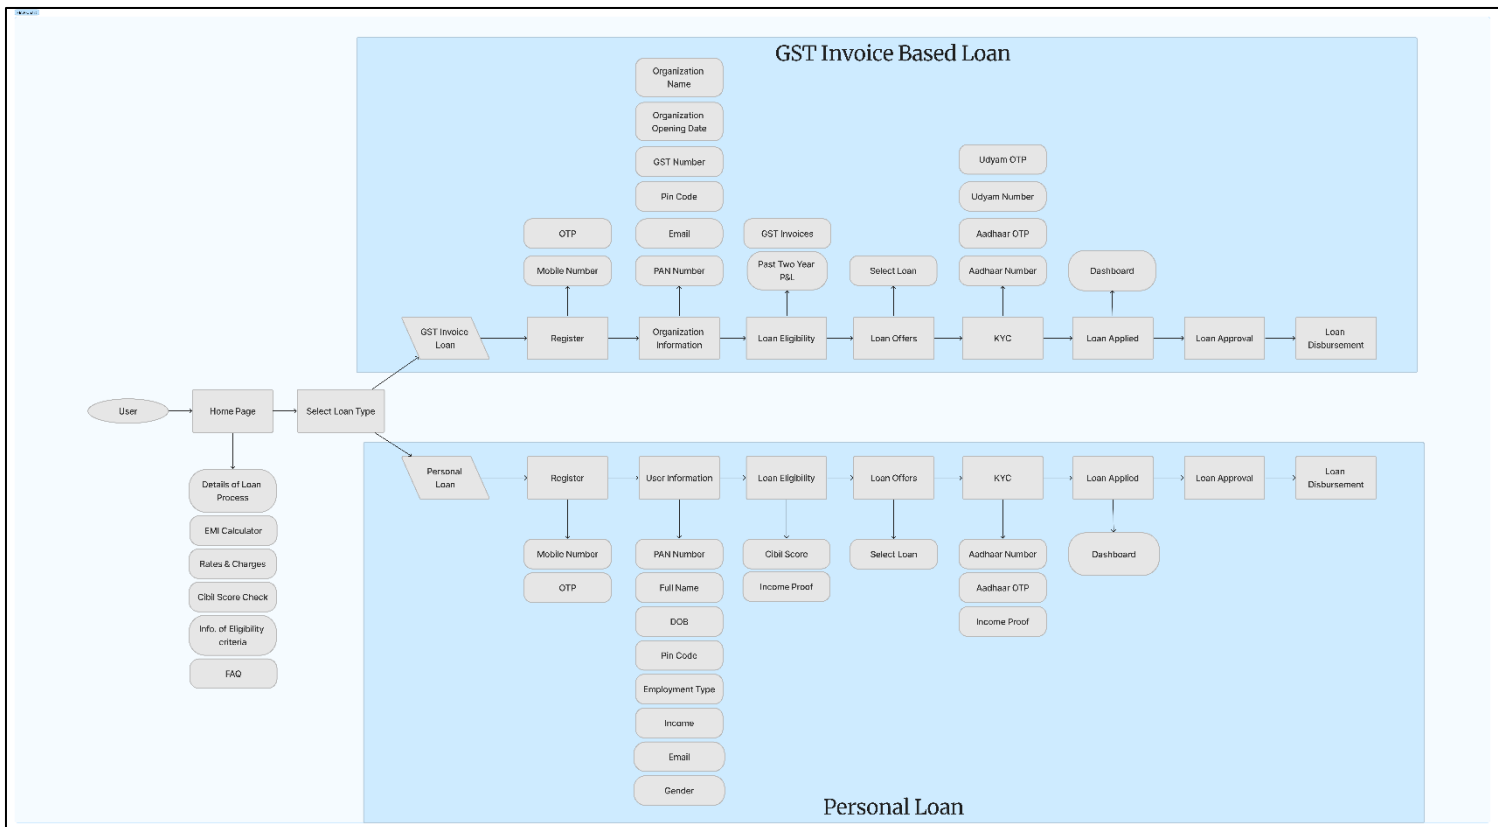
GST Invoice Based Loan

Organization Name
Organization Opening Date
GST Number
Pin Code
Email
PAN Number
OTP
Mobile Number
GST Invoices
Past Two Year P&L
Select Loan
Udyam OTP
Udyam Number
Aadhaar OTP
Aadhaar Number
Dashboard

GST Invoice Loan
Register
Organization Information
Loan Eligibility
Loan Offers
KYC
Loan Applied
Loan Approval
Loan Disbursement

User
Home Page
Select Loan Type

Details of Loan Process
EMI Calculator
Rates & Charges
Cibil Score Check
Info. of Eligibility criteria
FAQ

Personal Loan
Register
User Information
Loan Eligibility
Loan Offers
KYC
Loan Applied
Loan Approval
Loan Disbursement

Mobile Number
OTP
PAN Number
Full Name
DOB
Pin Code
Employment Type
Income
Email
Gender
Cibil Score
Income Proof
Select Loan
Aadhaar Number
Aadhaar OTP
Income Proof
Dashboard

Personal Loan